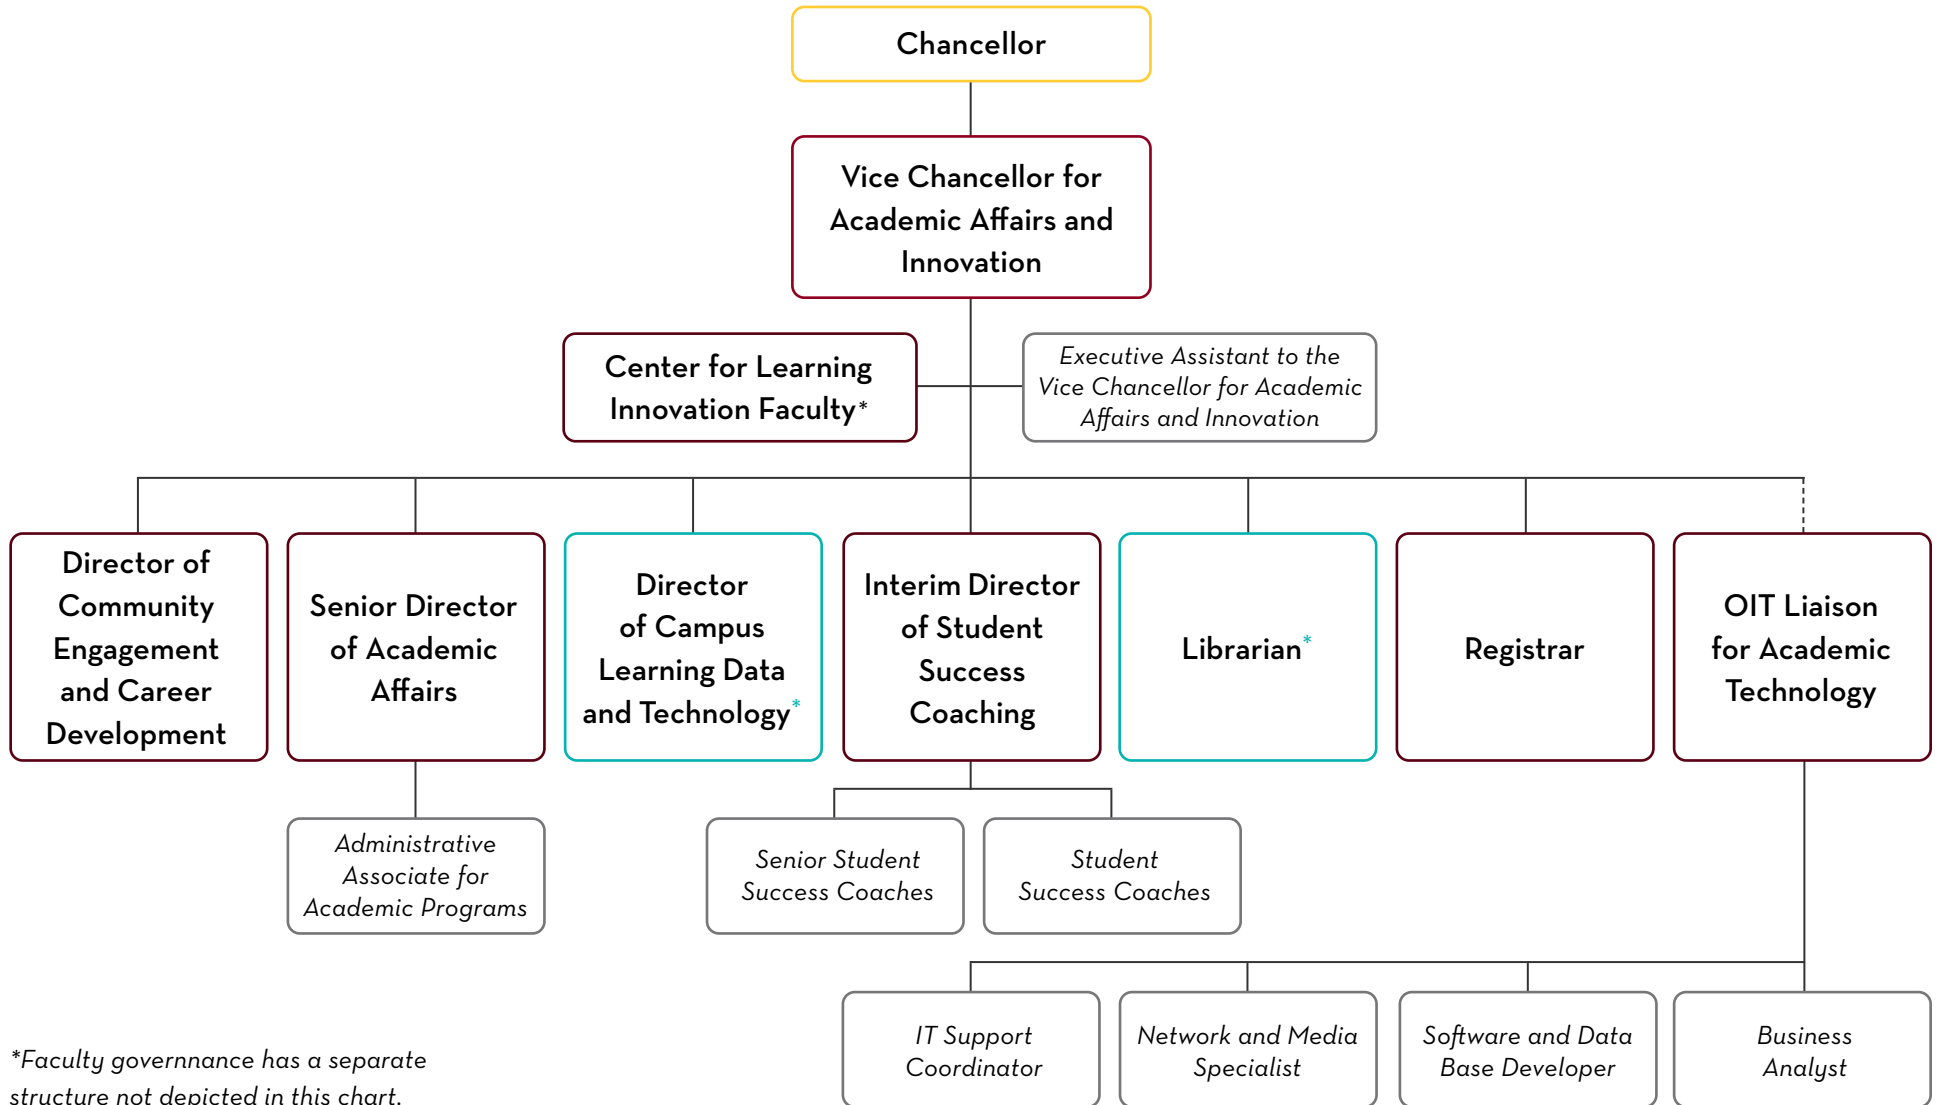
Chancellor

Vice Chancellor for Academic Affairs and Innovation

Center for Learning Innovation Faculty*

Executive Assistant to the Vice Chancellor for Academic Affairs and Innovation

Director of Community Engagement and Career Development

Senior Director of Academic Affairs

Director of Campus Learning Data and Technology*

Interim Director of Student Success Coaching

Librarian*

Registrar

OIT Liaison for Academic Technology

Administrative Associate for Academic Programs

Senior Student Success Coaches

Student Success Coaches

IT Support Coordinator

Network and Media Specialist

Software and Data Base Developer

Business Analyst

*Faculty governnance has a separate structure not depicted in this chart.